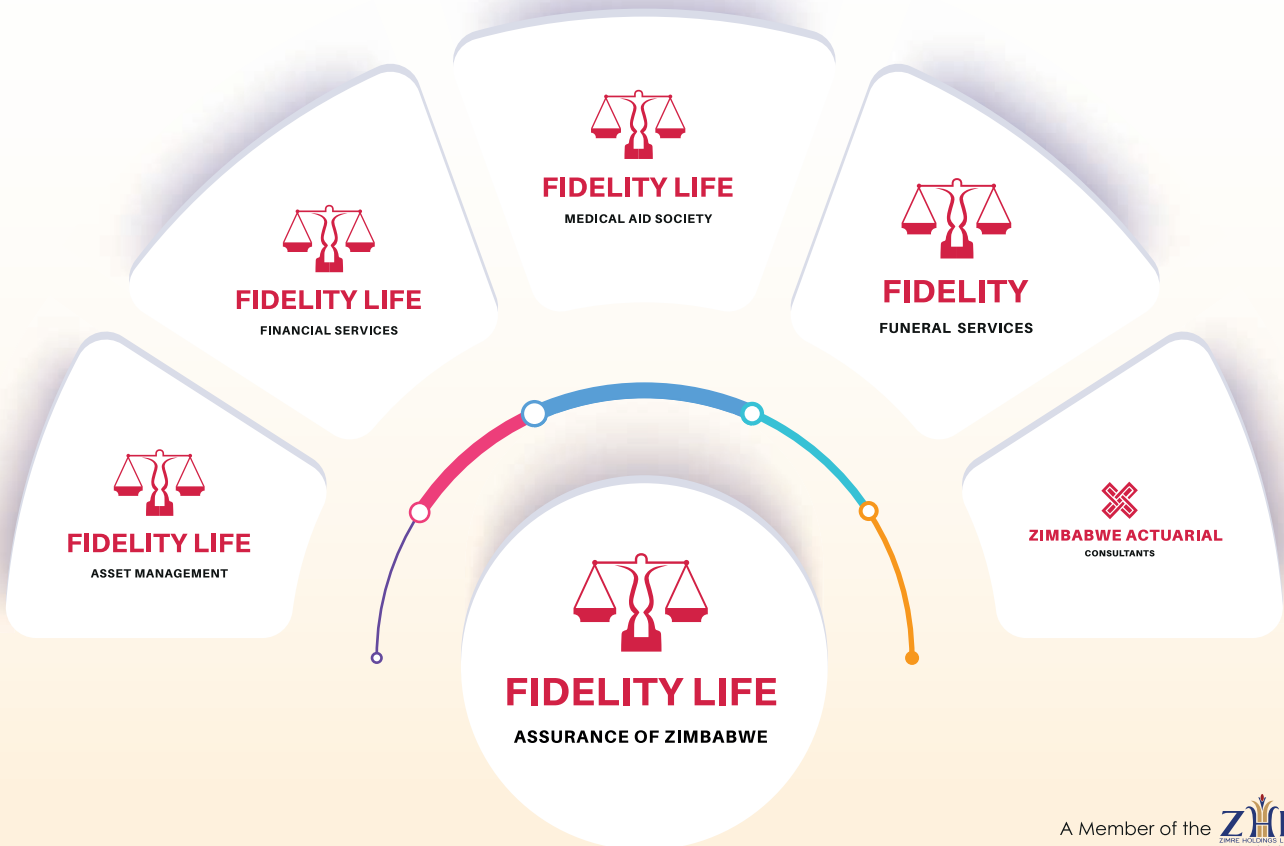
FIDELITY LIFE
MEDICAL AID SOCIETY

FIDELITY LIFE
FINANCIAL SERVICES

FIDELITY
FUNERAL SERVICES

FIDELITY LIFE
ASSET MANAGEMENT

ZIMBABWE ACTUARIAL
CONSULTANTS

FIDELITY LIFE
ASSURANCE OF ZIMBABWE

A Member of the ZH
ZIMRE HOLDINGS L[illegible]